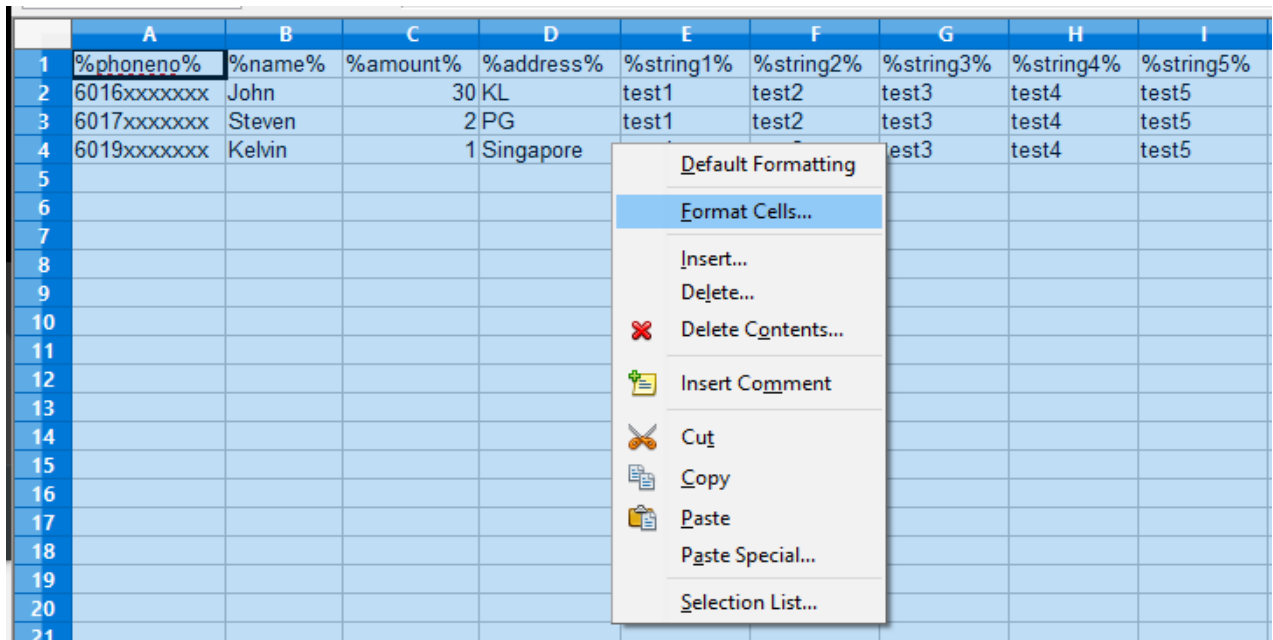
| | A | B | C | D | E | F | G | H | I |
|---|---|---|---|---|---|---|---|---|---|
| 1 | %phoneno% | %name% | %amount% | %address% | %string1% | %string2% | %string3% | %string4% | %string5% |
| 2 | 6016xxxxxxx | John | 30 | KL | test1 | test2 | test3 | test4 | test5 |
| 3 | 6017xxxxxxx | Steven | 2 | PG | test1 | test2 | test3 | test4 | test5 |
| 4 | 6019xxxxxxx | Kelvin | 1 | Singapore | | | est3 | test4 | test5 |
| 5 | | | | | | | | | |
| 6 | | | | | | | | | |
| 7 | | | | | | | | | |
| 8 | | | | | | | | | |
| 9 | | | | | | | | | |
| 10 | | | | | | | | | |
| 11 | | | | | | | | | |
| 12 | | | | | | | | | |
| 13 | | | | | | | | | |
| 14 | | | | | | | | | |
| 15 | | | | | | | | | |
| 16 | | | | | | | | | |
| 17 | | | | | | | | | |
| 18 | | | | | | | | | |
| 19 | | | | | | | | | |
| 20 | | | | | | | | | |
| 21 | | | | | | | | | |

Default Formatting
Format Cells...
Insert...
Delete...
Delete Contents...
Insert Comment
Cut
Copy
Paste
Paste Special...
Selection List...